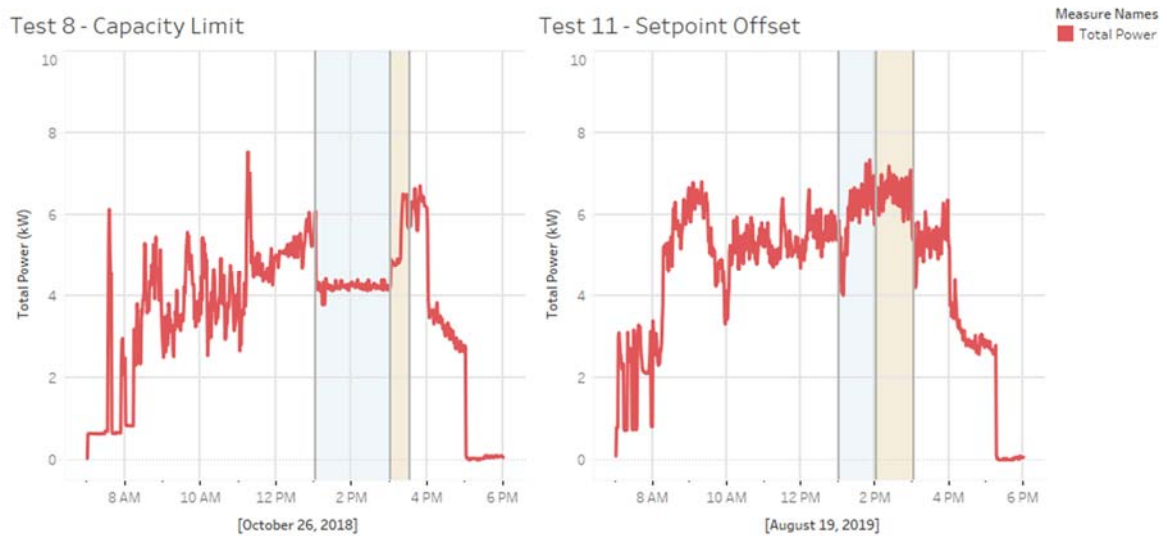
Test 8 - Capacity Limit

10
8
6
4
2
0

Total Power (kW)

8 AM
10 AM
12 PM
2 PM
4 PM
6 PM

[October 26, 2018]

Test 11 - Setpoint Offset

10
8
6
4
2
0

Total Power (kW)

8 AM
10 AM
12 PM
2 PM
4 PM
6 PM

[August 19, 2019]

Measure Names
Total Power